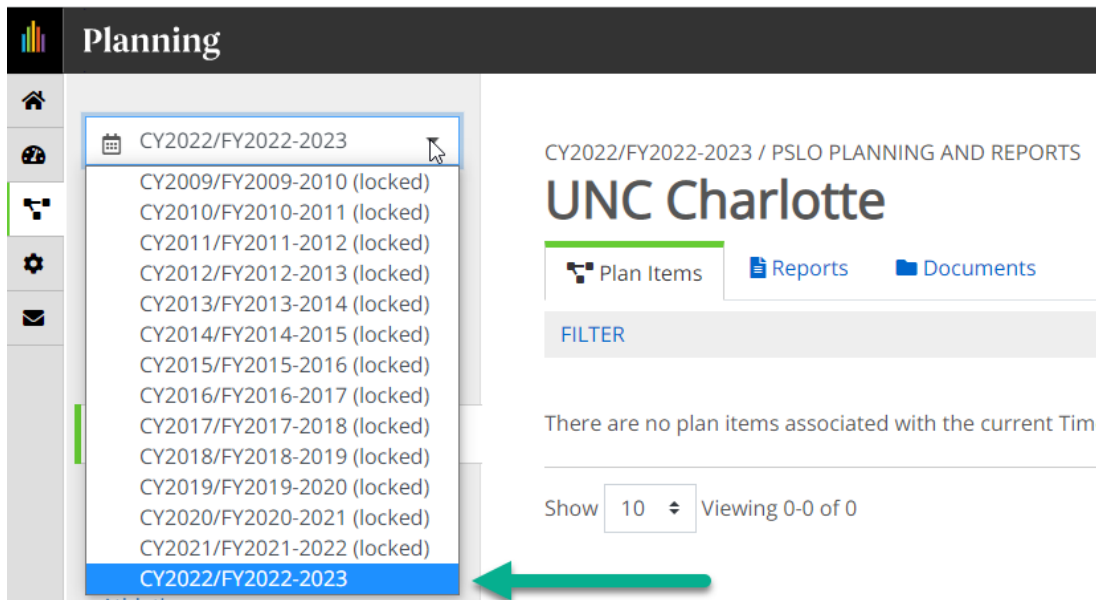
Planning

CY2022/FY2022-2023

CY2009/FY2009-2010 (locked)
CY2010/FY2010-2011 (locked)
CY2011/FY2011-2012 (locked)
CY2012/FY2012-2013 (locked)
CY2013/FY2013-2014 (locked)
CY2014/FY2014-2015 (locked)
CY2015/FY2015-2016 (locked)
CY2016/FY2016-2017 (locked)
CY2017/FY2017-2018 (locked)
CY2018/FY2018-2019 (locked)
CY2019/FY2019-2020 (locked)
CY2020/FY2020-2021 (locked)
CY2021/FY2021-2022 (locked)
CY2022/FY2022-2023

CY2022/FY2022-2023 / PSLO PLANNING AND REPORTS

UNC Charlotte

Plan Items | Reports | Documents

FILTER

There are no plan items associated with the current Tim

Show 10 Viewing 0-0 of 0